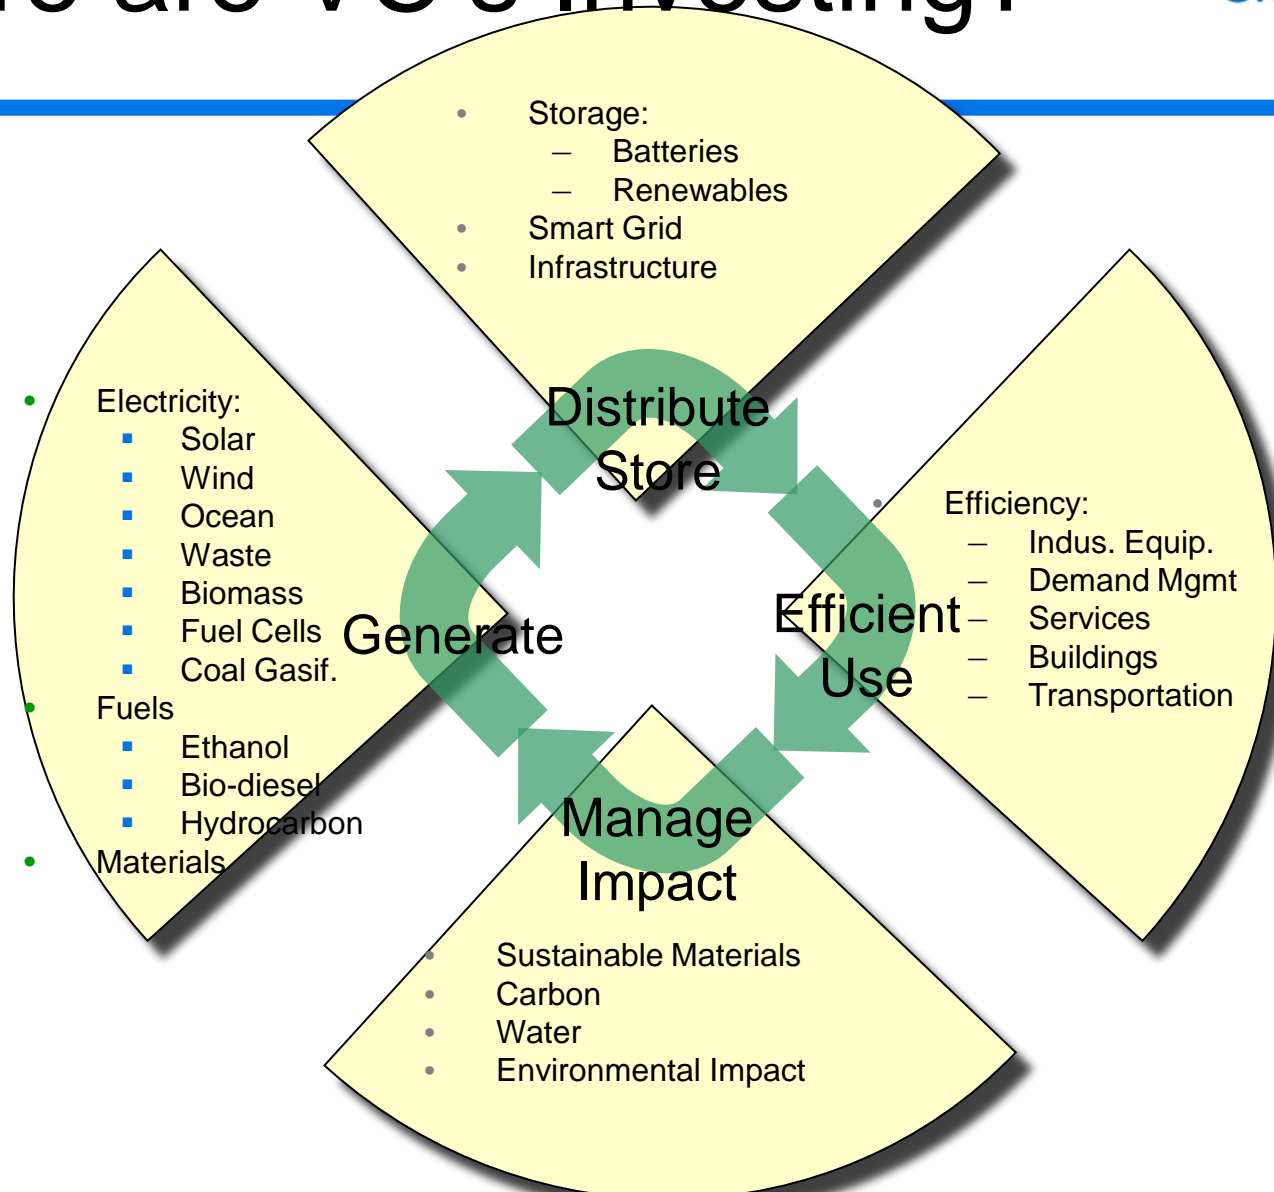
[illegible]re are VC's Investing?

- Storage:
  - Batteries
  - Renewables
- Smart Grid
- Infrastructure

Distribute
Store

- Electricity:
  - Solar
  - Wind
  - Ocean
  - Waste
  - Biomass
  - Fuel Cells
  - Coal Gasif.
- Fuels
  - Ethanol
  - Bio-diesel
  - Hydrocarbon
- Materials

Generate

Efficient
Use

- Efficiency:
  - Indus. Equip.
  - Demand Mgmt
  - Services
  - Buildings
  - Transportation

Manage
Impact

- Sustainable Materials
- Carbon
- Water
- Environmental Impact